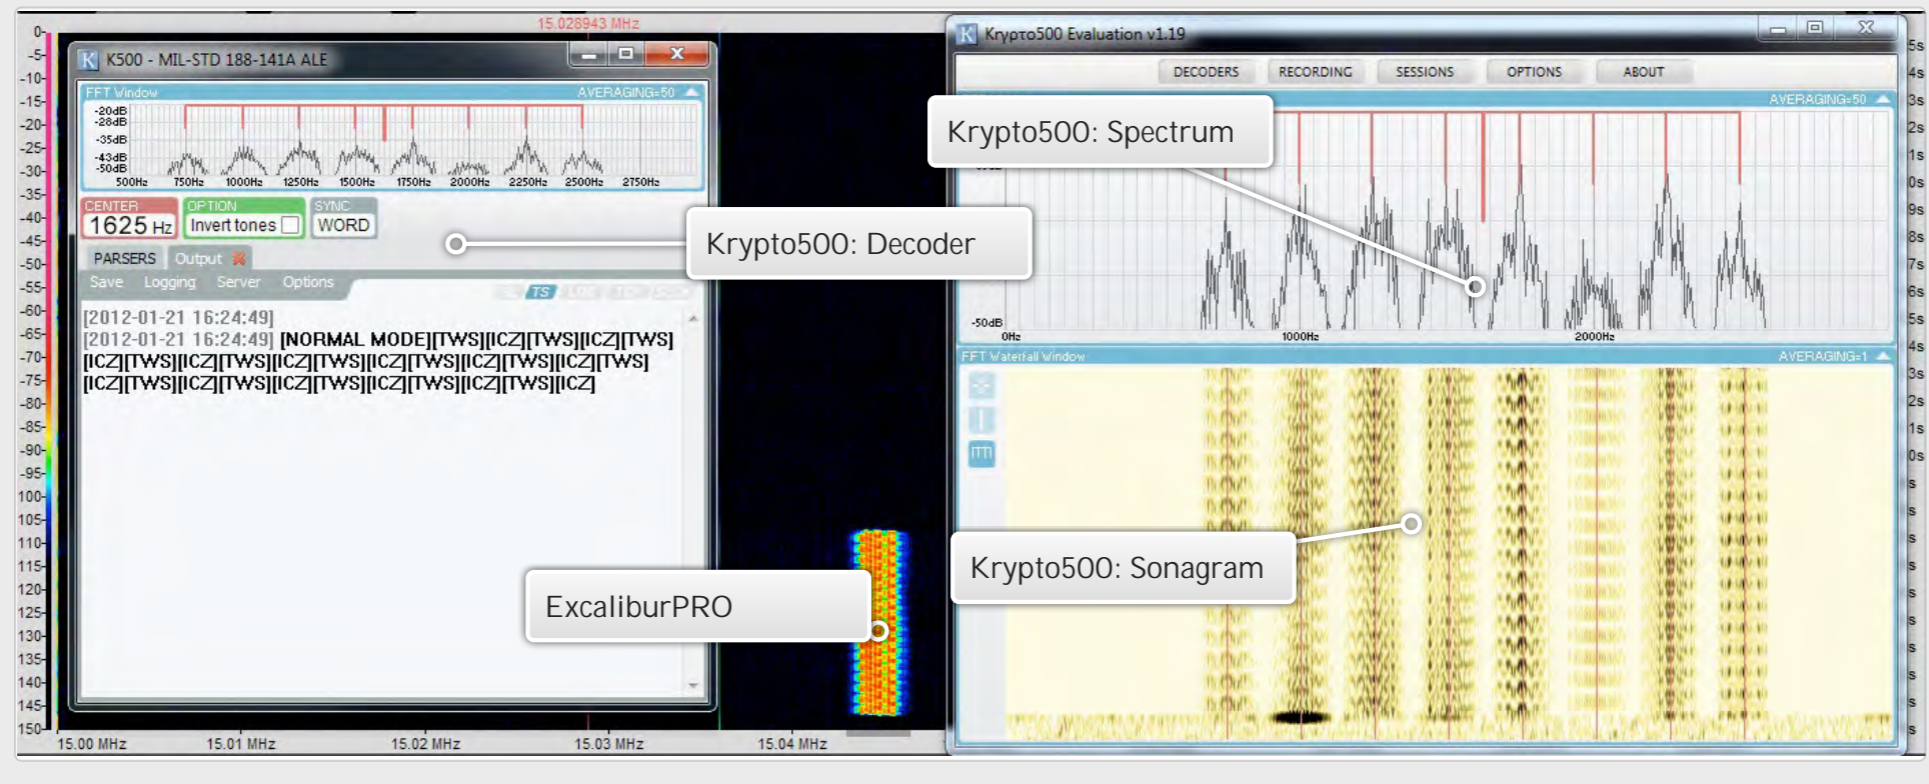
15.028943 MHz

0
-5
-10
-15
-20
-25
-30
-35
-40
-45
-50
-55
-60
-65
-70
-75
-80
-85
-90
-95
-100
-105
-110
-115
-120
-125
-130
-135
-140
-145
-150

K500 - MIL-STD 188-141A ALE

FFT Window AVERAGING=50

-20dB
-28dB
-35dB
-43dB
-50dB
500Hz 750Hz 1000Hz 1250Hz 1500Hz 1750Hz 2000Hz 2250Hz 2500Hz 2750Hz

CENTER
1625 Hz
OPTION
Invert tones
SYNC
WORD

PARSERS Output
Save Logging Server Options
TS

[2012-01-21 16:24:49]
[2012-01-21 16:24:49] [NORMAL MODE][TWS][ICZ][TWS][ICZ][TWS][ICZ][TWS][ICZ][TWS][ICZ][TWS][ICZ][TWS][ICZ][TWS][ICZ][TWS][ICZ][TWS][ICZ][TWS][ICZ][TWS][ICZ][TWS][ICZ]

Krypto500: Decoder

ExcaliburPRO

15.00 MHz 15.01 MHz 15.02 MHz 15.03 MHz 15.04 MHz

Krypto500 Evaluation v1.19

DECODERS RECORDING SESSIONS OPTIONS ABOUT

AVERAGING=50

Krypto500: Spectrum

-50dB
0Hz 1000Hz 2000Hz

FFT Waterfall Window AVERAGING=1

Krypto500: Sonagram

5s
4s
3s
2s
1s
0s
9s
8s
7s
6s
5s
4s
3s
2s
1s
0s